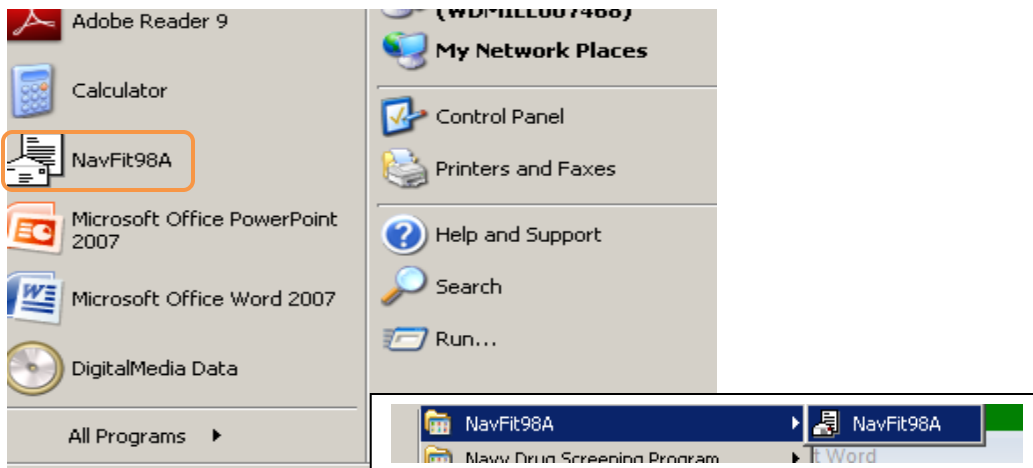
Adobe Reader 9

Calculator

NavFit98A

Microsoft Office PowerPoint 2007

Microsoft Office Word 2007

DigitalMedia Data

All Programs

(WDMILL007468)

My Network Places

Control Panel

Printers and Faxes

Help and Support

Search

Run...

NavFit98A

NavFit98A

Navy Drug Screening Program

t Word